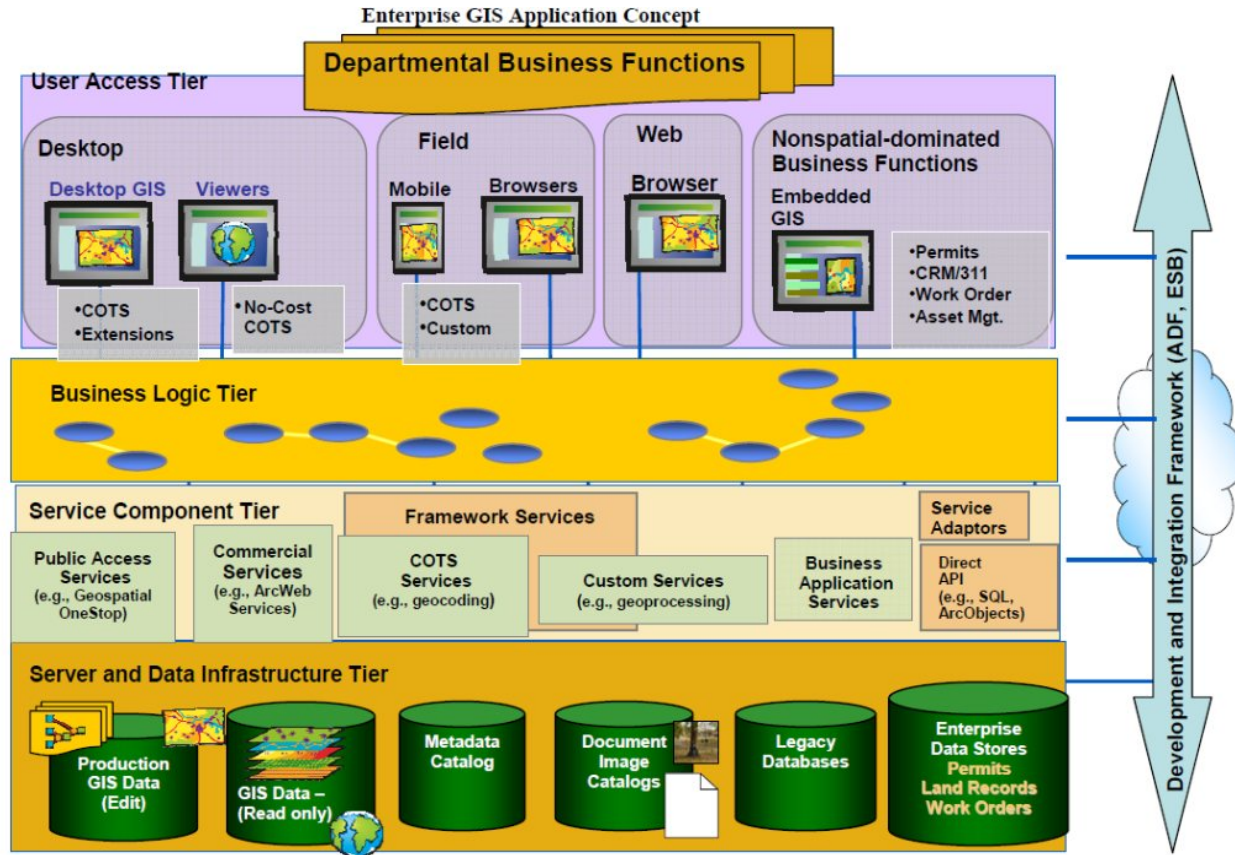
Enterprise GIS Application Concept

Departmental Business Functions

User Access Tier

Desktop

Desktop GIS

Viewers

•COTS
•Extensions

•No-Cost COTS

Field

Mobile

Browsers

•COTS
•Custom

Web

Browser

Nonspatial-dominated Business Functions

Embedded GIS

•Permits
•CRM/311
•Work Order
•Asset Mgt.

Business Logic Tier

Service Component Tier

Framework Services

Service Adaptors

Public Access Services (e.g., Geospatial OneStop)

Commercial Services (e.g., ArcWeb Services)

COTS Services (e.g., geocoding)

Custom Services (e.g., geoprocessing)

Business Application Services

Direct API (e.g., SQL, ArcObjects)

Server and Data Infrastructure Tier

Production GIS Data (Edit)

GIS Data – (Read only)

Metadata Catalog

Document Image Catalogs

Legacy Databases

Enterprise Data Stores
Permits
Land Records
Work Orders

Development and Integration Framework (ADF, ESB)